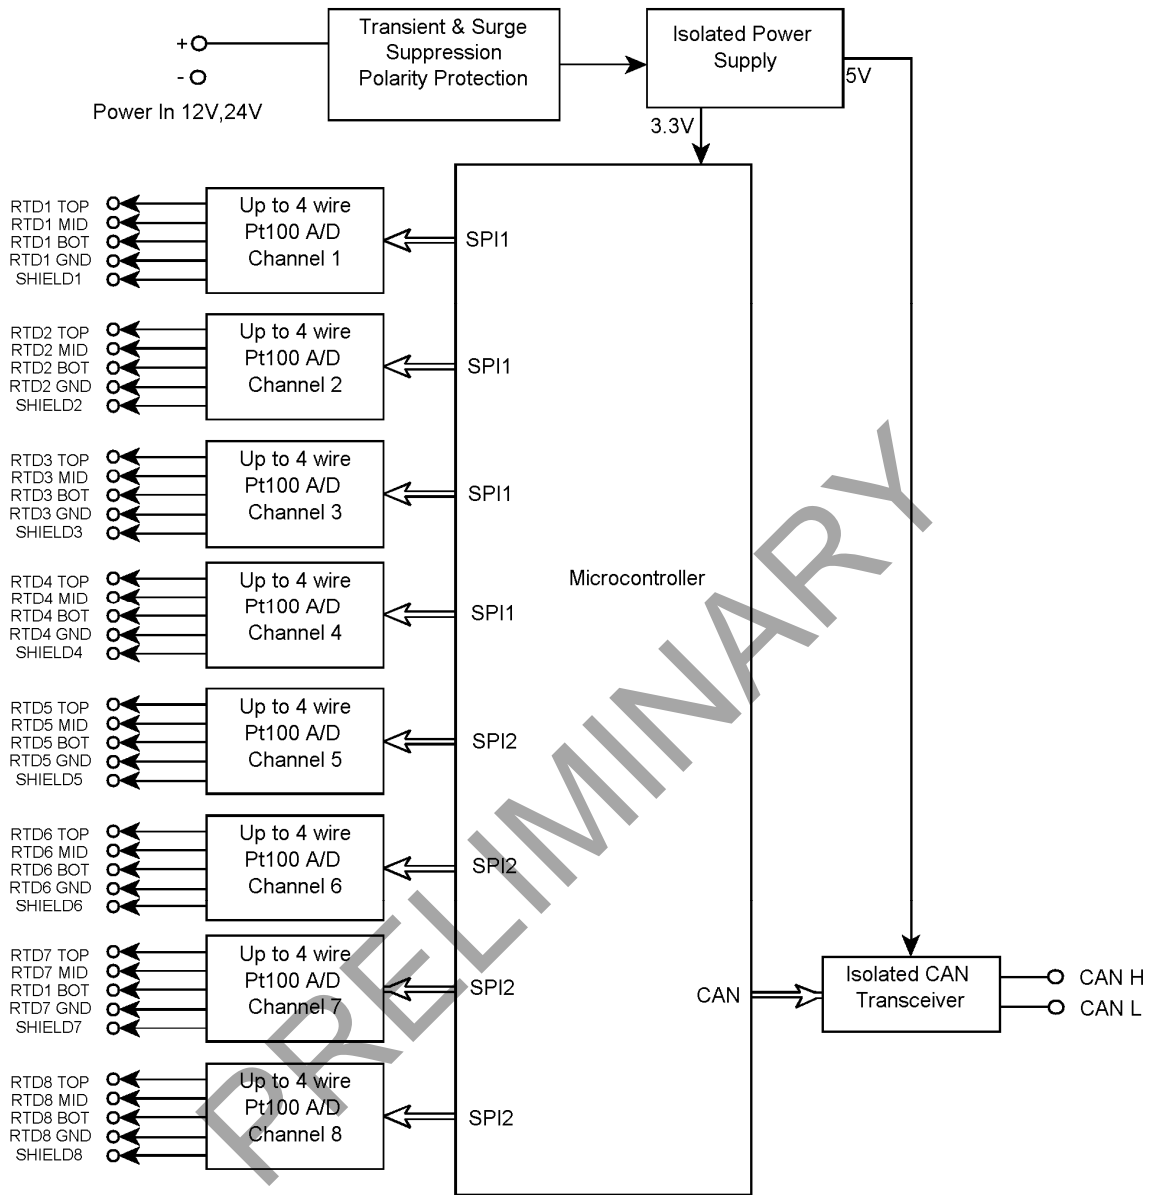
+
-
Power In 12V,24V

Transient & Surge Suppression Polarity Protection

Isolated Power Supply

5V

3.3V

RTD1 TOP
RTD1 MID
RTD1 BOT
RTD1 GND
SHIELD1

Up to 4 wire Pt100 A/D Channel 1

SPI1

RTD2 TOP
RTD2 MID
RTD2 BOT
RTD2 GND
SHIELD2

Up to 4 wire Pt100 A/D Channel 2

SPI1

RTD3 TOP
RTD3 MID
RTD3 BOT
RTD3 GND
SHIELD3

Up to 4 wire Pt100 A/D Channel 3

SPI1

Microcontroller

RTD4 TOP
RTD4 MID
RTD4 BOT
RTD4 GND
SHIELD4

Up to 4 wire Pt100 A/D Channel 4

SPI1

RTD5 TOP
RTD5 MID
RTD5 BOT
RTD5 GND
SHIELD5

Up to 4 wire Pt100 A/D Channel 5

SPI2

RTD6 TOP
RTD6 MID
RTD6 BOT
RTD6 GND
SHIELD6

Up to 4 wire Pt100 A/D Channel 6

SPI2

RTD7 TOP
RTD7 MID
RTD1 BOT
RTD7 GND
SHIELD7

Up to 4 wire Pt100 A/D Channel 7

SPI2

CAN

Isolated CAN Transceiver

CAN H
CAN L

RTD8 TOP
RTD8 MID
RTD8 BOT
RTD8 GND
SHIELD8

Up to 4 wire Pt100 A/D Channel 8

SPI2

PRELIMINARY